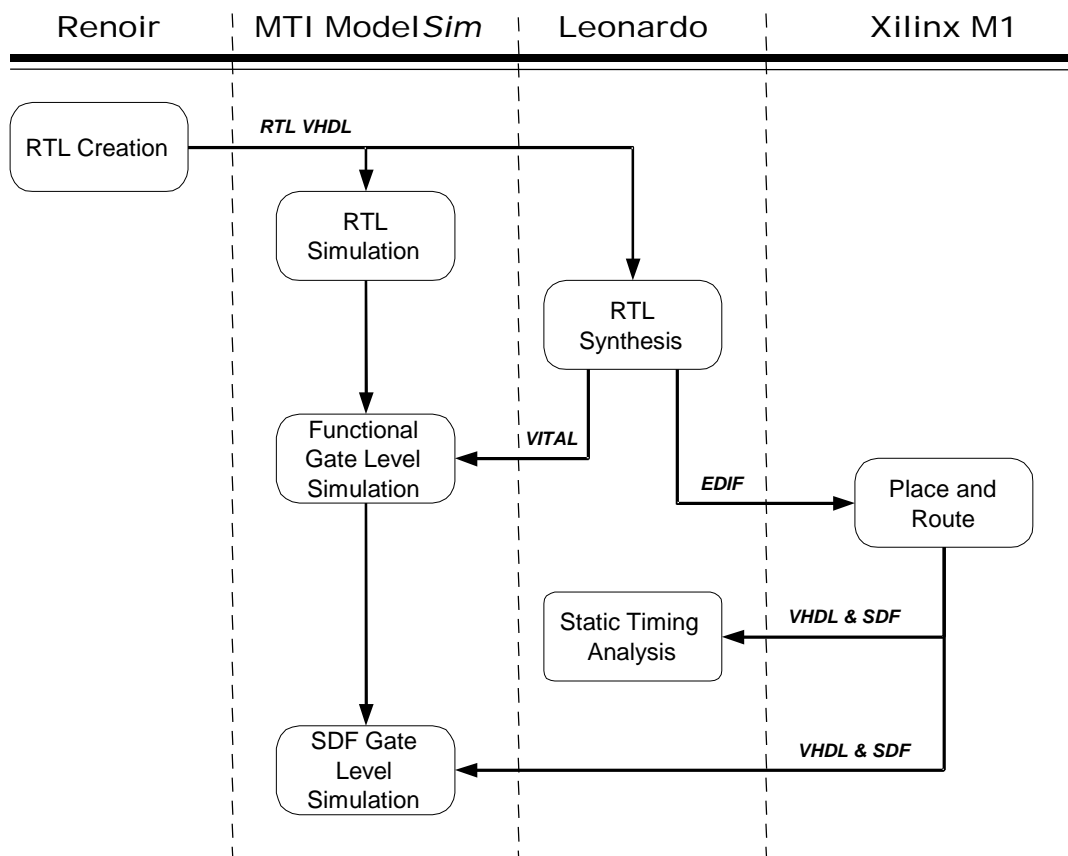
Renoir

MTI ModelSim

Leonardo

Xilinx M1

RTL Creation

RTL VHDL

RTL Simulation

RTL Synthesis

Functional Gate Level Simulation

VITAL

EDIF

Place and Route

Static Timing Analysis

VHDL & SDF

SDF Gate Level Simulation

VHDL & SDF